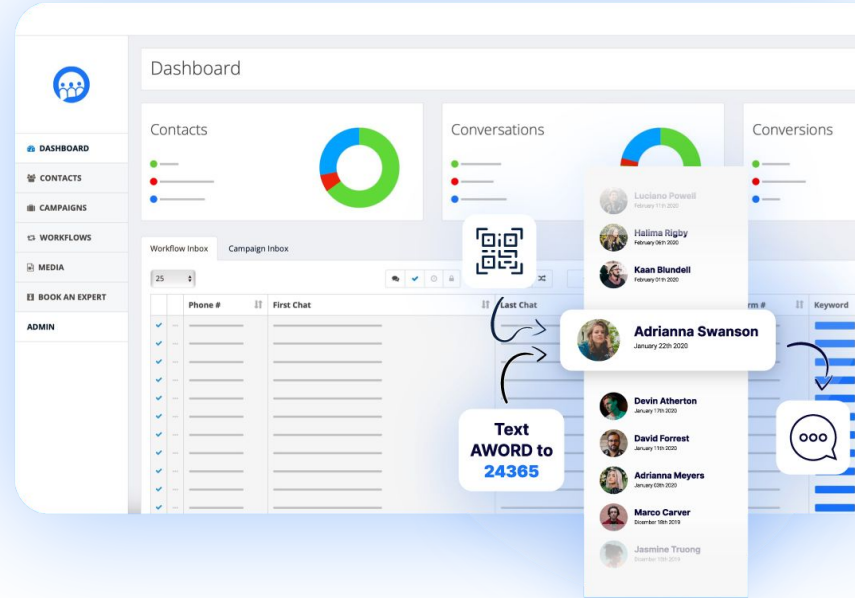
Dashboard

DASHBOARD
CONTACTS
CAMPAIGNS
WORKFLOWS
MEDIA
BOOK AN EXPERT
ADMIN

Contacts

Conversations

Conversions

Workflow Inbox
Campaign Inbox

25

| | | Phone # | First Chat | Last Chat | rm # | Keyword |
|---|---|---|---|---|---|---|

Luciano Powell
February 11th 2020
Halima Rigby
February 9th 2020
Kaan Blundell
February 07th 2020
Adrianna Swanson
January 22th 2020
Devin Atherton
January 17th 2020
David Forrest
January 11th 2020
Adrianna Meyers
January 03th 2020
Marco Carver
Dicember 18th 2019
Jasmine Truong
Dicember 11th 2019

Text AWORD to 24365